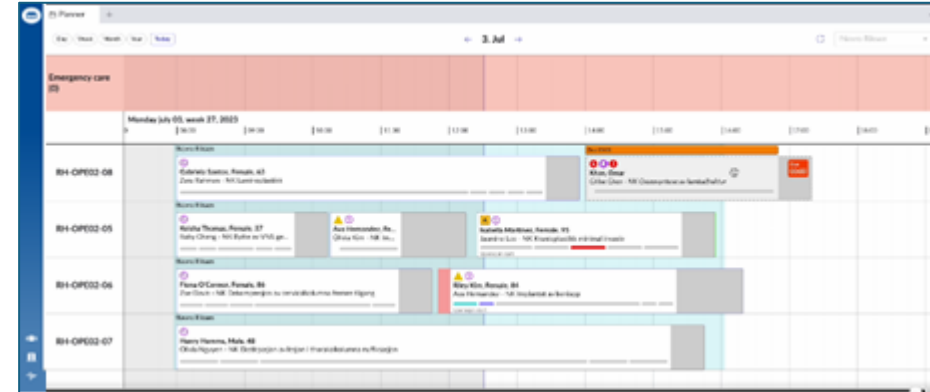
OR Planner

Day | Week | Month | Year | Today

← 3. Jul →

Emergency care (0)

Monday July 03, week 27, 2023

08:00 | 09:00 | 10:00 | 11:00 | 12:00 | 13:00 | 14:00 | 15:00 | 16:00 | 17:00 | 18:00

RH-OPE02-08

Gabriela Santos, Female, 63
Zara Rahman - NK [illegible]

Khan, Omar
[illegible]

RH-OPE02-05

Keisha Thomas, Female, 37
Kathy Chang - NK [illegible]

Ava Hernandez, Fe...
Olivia Kim - NK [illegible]

Isabella Martinez, Female, 91
Jasmine Liu - NK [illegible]

RH-OPE02-06

Fiona O'Connor, Female, 86
Zoe Gaun - NK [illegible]

Riley Kim, Female, 84
Ava Hernandez - NK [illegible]

RH-OPE02-07

Henry Hanna, Male, 48
Olivia Nguyen - NK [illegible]